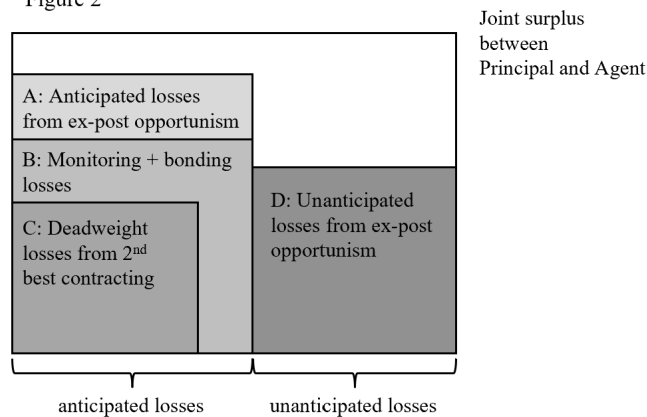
Figure 2

Joint surplus between Principal and Agent

A: Anticipated losses from ex-post opportunism

B: Monitoring + bonding losses

C: Deadweight losses from 2$^{nd}$ best contracting

D: Unanticipated losses from ex-post opportunism

anticipated losses

unanticipated losses